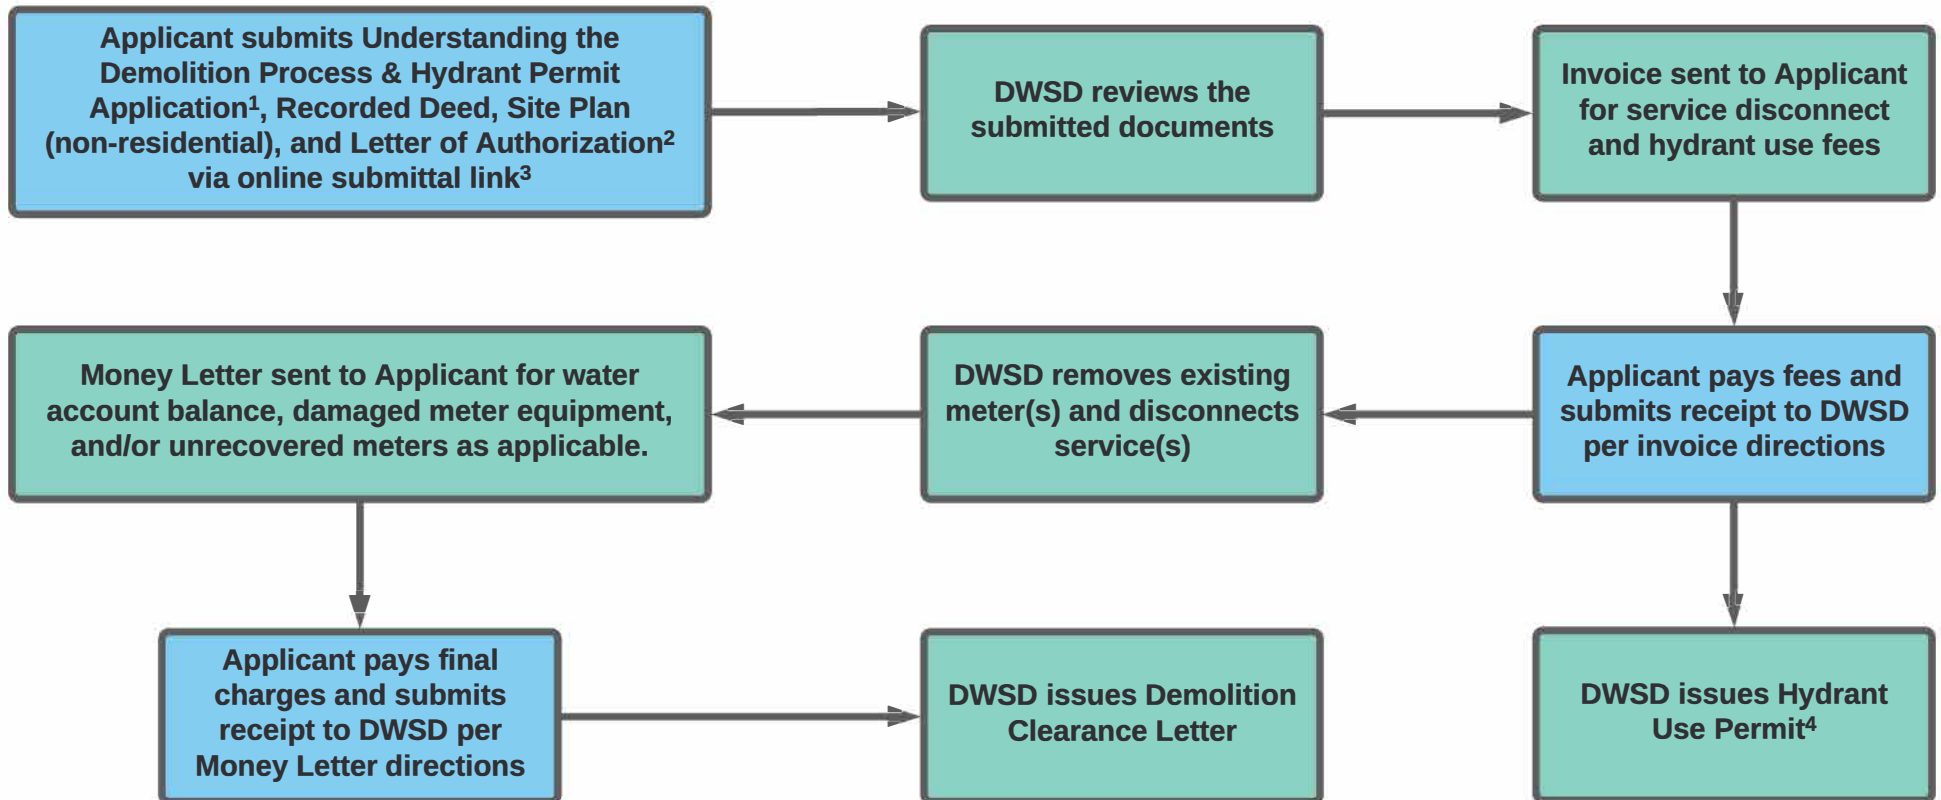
Applicant submits Understanding the Demolition Process & Hydrant Permit Application$^1$, Recorded Deed, Site Plan (non-residential), and Letter of Authorization$^2$ via online submittal link$^3$

DWSD reviews the submitted documents

Invoice sent to Applicant for service disconnect and hydrant use fees

Applicant pays fees and submits receipt to DWSD per invoice directions

DWSD removes existing meter(s) and disconnects service(s)

Money Letter sent to Applicant for water account balance, damaged meter equipment, and/or unrecovered meters as applicable.

Applicant pays final charges and submits receipt to DWSD per Money Letter directions

DWSD issues Demolition Clearance Letter

DWSD issues Hydrant Use Permit$^4$